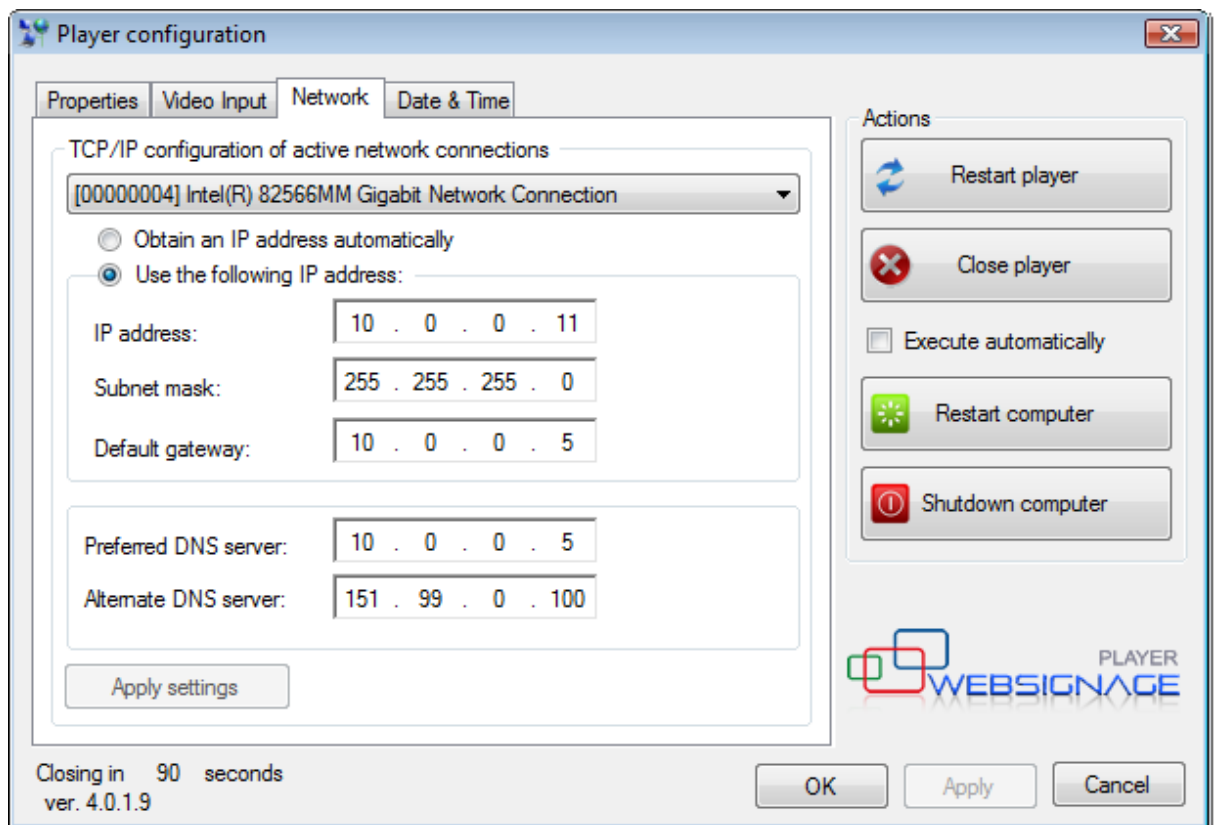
Player configuration

Properties | Video Input | Network | Date & Time

TCP/IP configuration of active network connections

[00000004] Intel(R) 82566MM Gigabit Network Connection

Obtain an IP address automatically

Use the following IP address:

IP address: 10 . 0 . 0 . 11

Subnet mask: 255 . 255 . 255 . 0

Default gateway: 10 . 0 . 0 . 5

Preferred DNS server: 10 . 0 . 0 . 5

Alternate DNS server: 151 . 99 . 0 . 100

Apply settings

Actions

Restart player

Close player

Execute automatically

Restart computer

Shutdown computer

PLAYER
WEBSIGNAGE

Closing in 90 seconds
ver. 4.0.1.9

OK

Apply

Cancel